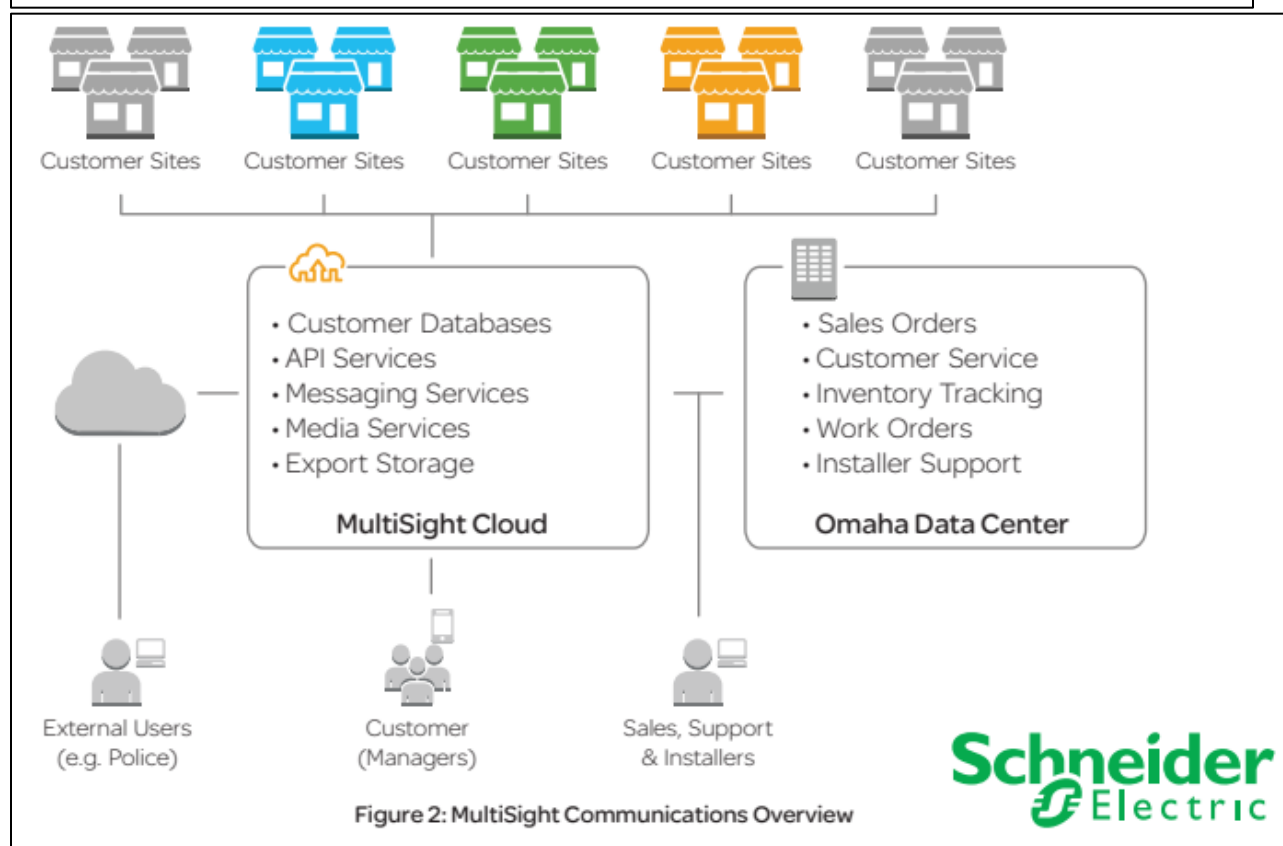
Customer Sites Customer Sites Customer Sites Customer Sites Customer Sites

• Customer Databases
• API Services
• Messaging Services
• Media Services
• Export Storage

MultiSight Cloud

• Sales Orders
• Customer Service
• Inventory Tracking
• Work Orders
• Installer Support

Omaha Data Center

External Users (e.g. Police)

Customer (Managers)

Sales, Support & Installers

Schneider Electric

Figure 2: MultiSight Communications Overview